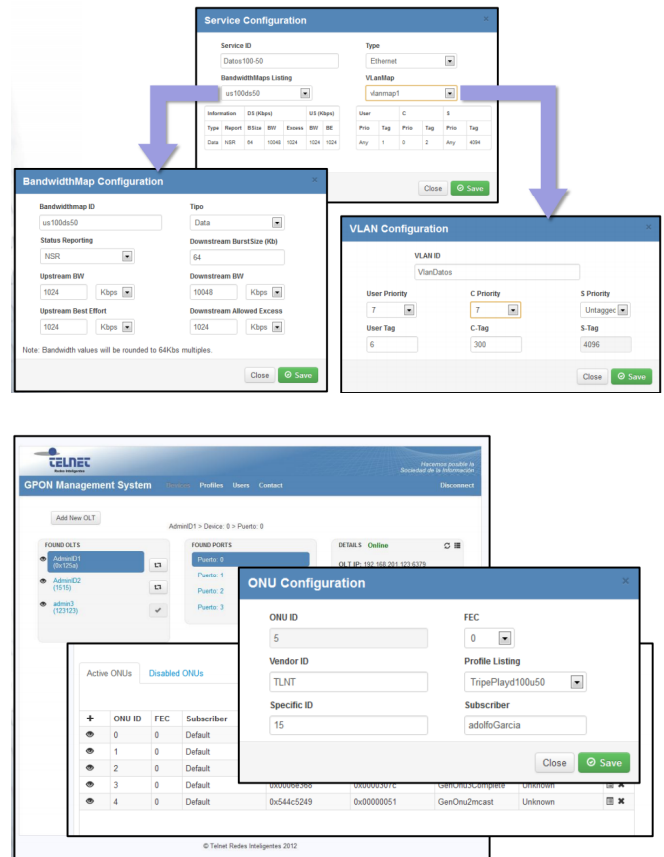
Service Configuration

Service ID
Datos100-50
Type
Ethernet
BandwidthMaps Listing
us100ds50
VLanMap
vlanmap1

| Information | | DS (Kbps) | | | US (Kbps) | | User | | C | | S | |
|---|---|---|---|---|---|---|---|---|---|---|---|---|
| Type | Report | BSize | BW | Excess | BW | BE | Prio | Tag | Prio | Tag | Prio | Tag |
| Data | NSR | 64 | 10048 | 1024 | 1024 | 1024 | Any | 1 | 0 | 2 | Any | 4094 |

Close
Save

BandwidthMap Configuration

Bandwidthmap ID
us100ds50
Tipo
Data
Status Reporting
NSR
Downstream BurstSize (Kb)
64
Upstream BW
1024
Kbps
Downstream BW
10048
Kbps
Upstream Best Effort
1024
Kbps
Downstream Allowed Excess
1024
Kbps
Note: Bandwidth values will be rounded to 64Kbs multiples.
Close
Save

VLAN Configuration

VLAN ID
VlanDatos
User Priority
7
C Priority
7
S Priority
Untagged
User Tag
6
C-Tag
300
S-Tag
4096
Close
Save

TELNET
Redes Inteligentes
Hacemos posible la Sociedad de la Información
GPON Management System
Home Profiles Users Contact
Disconnect

Add New OLT
AdminD1 > Device: 0 > Puerto: 0
FOUND OLTS
AdminD1 (0x125a)
AdminD2 (1515)
admin3 (123123)
FOUND PORTS
Puerto: 0
Puerto: 1
Puerto: 2
Puerto: 3
DETAILS Online
OLT IP: 192.168.201.123:6379

ONU Configuration

ONU ID
5
FEC
0
Vendor ID
TLNT
Profile Listing
TripePlayd100u50
Specific ID
15
Subscriber
adolfoGarcia
Close
Save

Active ONUs
Disabled ONUs

| + | ONU ID | FEC | Subscriber | | | | | |
|---|---|---|---|---|---|---|---|---|
| | 0 | 0 | Default | | | | | |
| | 1 | 0 | Default | | | | | |
| | 2 | 0 | Default | | | | | |
| | 3 | 0 | Default | 0x0006e368 | 0x0000307c | GenOnu3Complete | Unknown | |
| | 4 | 0 | Default | 0x544c5249 | 0x00000051 | GenOnu2mcast | Unknown | |

© Telnet Redes Inteligentes 2012